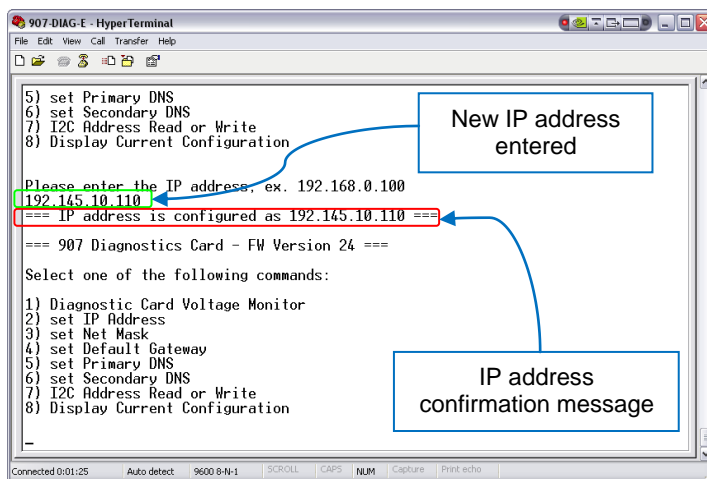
907-DIAG-E - HyperTerminal

File Edit View Call Transfer Help

5) set Primary DNS
6) set Secondary DNS
7) I2C Address Read or Write
8) Display Current Configuration

New IP address entered

Please enter the IP address, ex. 192.168.0.100
192.145.10.110
=== IP address is configured as 192.145.10.110 ===

=== 907 Diagnostics Card - FW Version 24 ===

Select one of the following commands:

1) Diagnostic Card Voltage Monitor
2) set IP Address
3) set Net Mask
4) set Default Gateway
5) set Primary DNS
6) set Secondary DNS
7) I2C Address Read or Write
8) Display Current Configuration

IP address confirmation message

_

Connected 0:01:25 Auto detect 9600 8-N-1 SCROLL CAPS NUM Capture Print echo